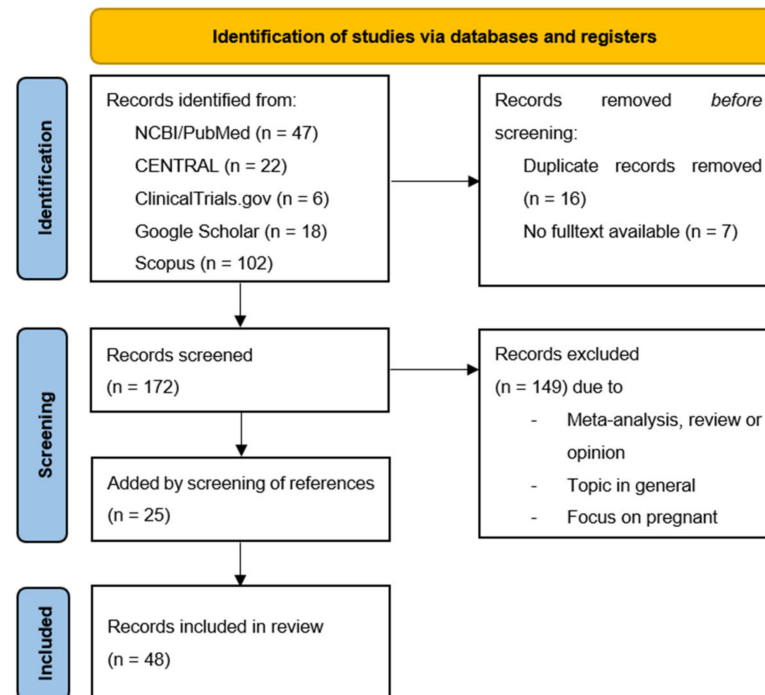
Identification of studies via databases and registers

Identification

Records identified from:
NCBI/PubMed (n = 47)
CENTRAL (n = 22)
ClinicalTrials.gov (n = 6)
Google Scholar (n = 18)
Scopus (n = 102)

Records removed *before* screening:
Duplicate records removed (n = 16)
No fulltext available (n = 7)

Screening

Records screened
(n = 172)

Records excluded
(n = 149) due to
- Meta-analysis, review or opinion
- Topic in general
- Focus on pregnant

Added by screening of references
(n = 25)

Included

Records included in review
(n = 48)